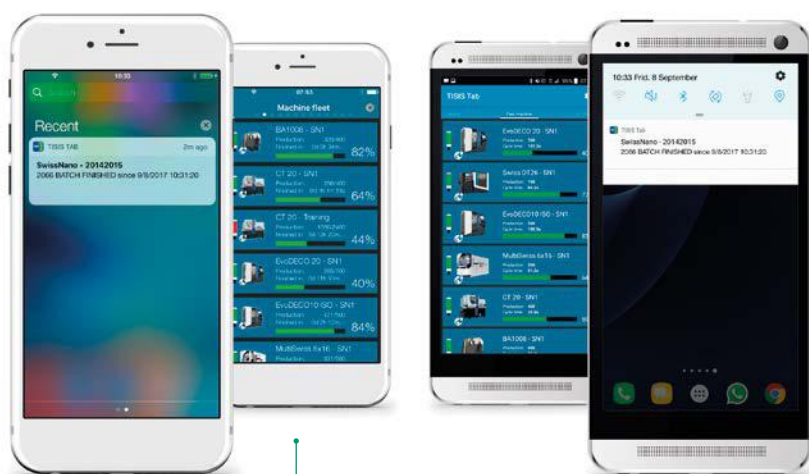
10:33

Search

Recent

TISIS TAB

2m ago

SwissNano - 20142015

2066 BATCH FINISHED since 9/8/2017 10:31:20

Machine fleet

BA1008 - SN1

82%

CT 20 - SN1

64%

CT 20 - Training

44%

EvoDECO 20 - SN1

40%

EvoDECO10 GO - SN1

84%

MultiSwiss 6x16 - SN1

TISIS Tab

EvoDECO 20 - SN1

Swiss DT 26 - SN1

EvoDECO10 GO - SN1

MultiSwiss 6x16 - SN1

CT 20 - SN1

BA1008 - SN1

10:33 Frid. 8 September

TISIS Tab

SwissNano - 20142015

2066 BATCH FINISHED since 9/8/2017 10:31:20